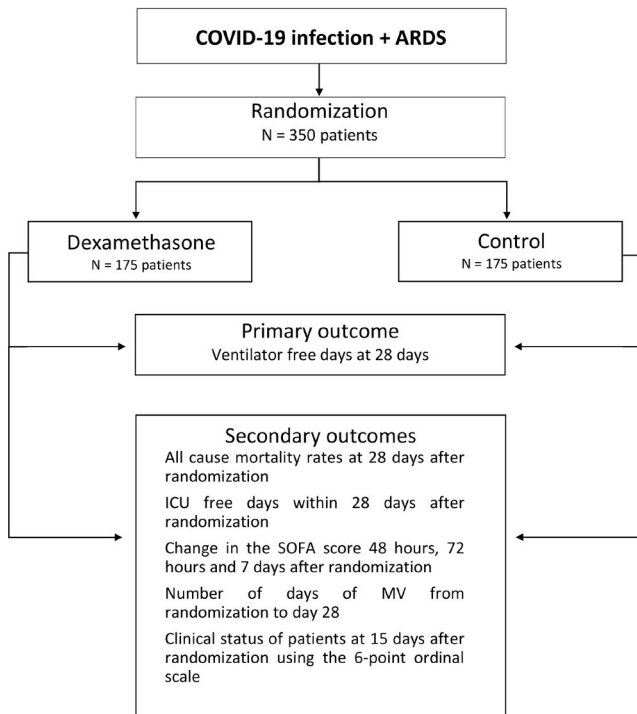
COVID-19 infection + ARDS

Randomization
N = 350 patients

Dexamethasone
N = 175 patients

Control
N = 175 patients

Primary outcome
Ventilator free days at 28 days

Secondary outcomes
All cause mortality rates at 28 days after randomization

ICU free days within 28 days after randomization

Change in the SOFA score 48 hours, 72 hours and 7 days after randomization

Number of days of MV from randomization to day 28

Clinical status of patients at 15 days after randomization using the 6-point ordinal scale